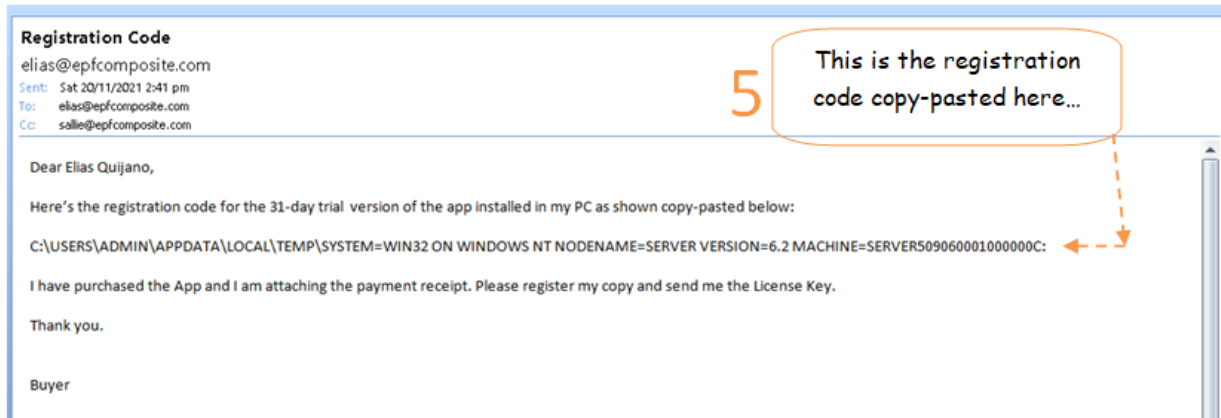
Registration Code
elias@epfcomposite.com
Sent: Sat 20/11/2021 2:41 pm
To: elias@epfcomposite.com
Cc: sallie@epfcomposite.com

5

This is the registration code copy-pasted here...

Dear Elias Quijano,

Here's the registration code for the 31-day trial version of the app installed in my PC as shown copy-pasted below:

C:\USERS\ADMIN\APPDATA\LOCAL\TEMP\SYSTEM=WIN32 ON WINDOWS NT NODENAME=SERVER VERSION=6.2 MACHINE=SERVER509060001000000C:

I have purchased the App and I am attaching the payment receipt. Please register my copy and send me the License Key.

Thank you.

Buyer